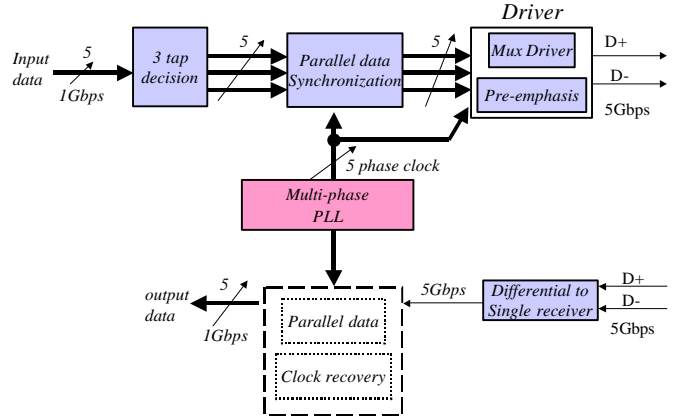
Driver

Input data

5

1Gbps

3 tap decision

5

Parallel data Synchronization

5

Mux Driver

Pre-emphasis

D+

D-

5Gbps

5 phase clock

Multi-phase PLL

output data

5

1Gbps

Parallel data

Clock recovery

5Gbps

Differential to Single receiver

D+

D-

5Gbps